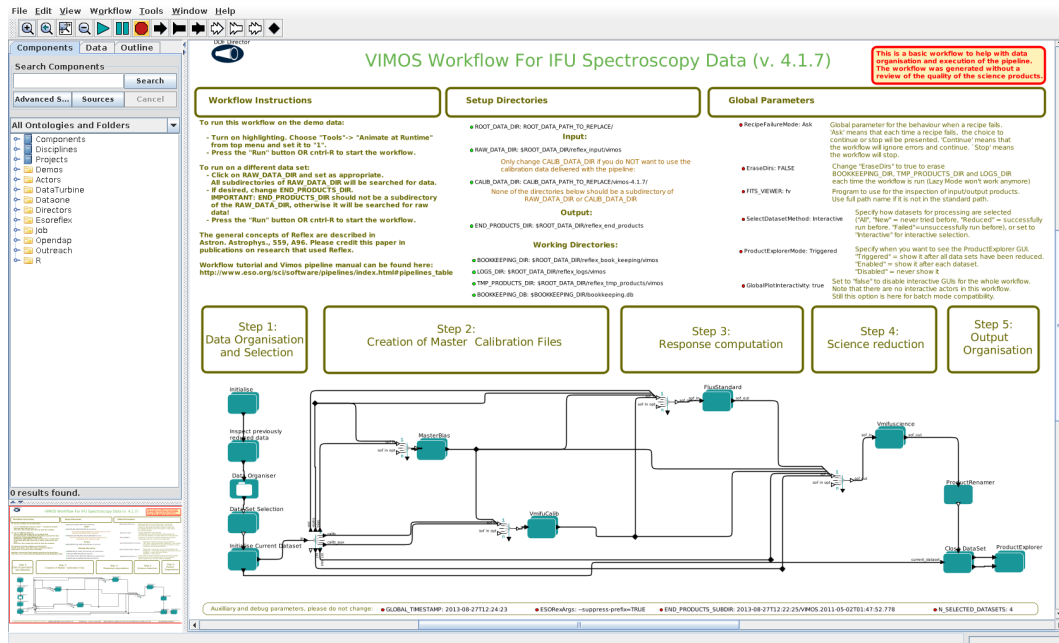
File Edit View Workflow Tools Window Help

Components Data Outline

Search Components

Search

Advanced S... Sources Cancel

All Ontologies and Folders

Components
Disciplines
Projects
Demos
Actors
DataTurbine
Dataone
Directors
Espreflex
job
Opendap
Outreach
R

0 results found.

DDF Director

VIMOS Workflow For IFU Spectroscopy Data (v. 4.1.7)

This is a basic workflow to help with data organisation and execution of the pipeline. The workflow was generated without a review of the quality of the science products.

Workflow Instructions

To run this workflow on the demo data:
- Turn on highlighting. Choose "Tools"-> "Animate at Runtime" from top menu and set it to "1".
- Press the "Run" button OR cntrl-R to start the workflow.

To run on a different data set:
- Click on RAW_DATA_DIR and set as appropriate. All subdirectories of RAW_DATA_DIR will be searched for data.
- If desired, change END_PRODUCTS_DIR. IMPORTANT: END_PRODUCTS_DIR should not be a subdirectory of the RAW_DATA_DIR, otherwise it will be searched for raw data!
- Press the "Run" button OR cntrl-R to start the workflow.

The general concepts of Reflex are described in Astron. Astrophys., 559, A96. Please credit this paper in publications on research that used Reflex.

Workflow tutorial and Vimos pipeline manual can be found here: http://www.eso.org/sci/software/pipelines/index.html#pipelines_table

Setup Directories

ROOT_DATA_DIR: ROOT_DATA_PATH_TO_REPLACE/

Input:

RAW_DATA_DIR: $ROOT_DATA_DIR/reflex_input/vimos

Only change CALIB_DATA_DIR if you do NOT want to use the calibration data delivered with the pipeline:

CALIB_DATA_DIR: CALIB_DATA_PATH_TO_REPLACE/vimos-4.1.7/

None of the directories below should be a subdirectory of RAW_DATA_DIR or CALIB_DATA_DIR

Output:

END_PRODUCTS_DIR: $ROOT_DATA_DIR/reflex_end_products

Working Directories:

BOOKKEEPING_DIR: $ROOT_DATA_DIR/reflex_book_keeping/vimos
LOGS_DIR: $ROOT_DATA_DIR/reflex_logs/vimos
TMP_PRODUCTS_DIR: $ROOT_DATA_DIR/reflex_tmp_products/vimos
BOOKKEEPING_DB: $BOOKKEEPING_DIR/bookkeeping.db

Global Parameters

RecipeFailureMode: Ask
Global parameter for the behaviour when a recipe fails. 'Ask' means that each time a recipe fails, the choice to continue or stop wil be presented. 'Continue' means that the workflow will ignore errors and continue. 'Stop' means the workflow will stop.

EraseDirs: FALSE
Change "EraseDirs" to "true" to erase BOOKKEEPING_DIR, TMP_PRODUCTS_DIR and LOGS_DIR each time the workflow is run (Lazy Mode won't work anymore)

FITS_VIEWER: fv
Program to use for the inspection of input/output products. Use full path name if it is not in the standard path.

SelectDatasetMethod: Interactive
Specify how datasets for processing are selected ("All", "New" = never tried before, "Reduced" = successfully run before. "Failed"=unsuccessfully run before), or set to "Interactive" for interactive selection.

ProductExplorerMode: Triggered
Specify when you want to see the ProductExplorer GUI. "Triggered" = show it after all data sets have been reduced. "Enabled" = show it after each dataset. "Disabled" = never show it

GlobalPlotInteractivity: true
Set to "false" to disable interactive GUIs for the whole workflow. Note that there are no interactive actors in this workflow. Still this option is here for batch mode compatibility.

Step 1: Data Organisation and Selection

Step 2: Creation of Master Calibration Files

Step 3: Response computation

Step 4: Science reduction

Step 5: Output Organisation

Initialise
Inspect previously reduced data
Data Organiser
DataSet Selection
Initialise Current Dataset
MasterBias
VmifuCalib
FluxStandard
VmifuScience
ProductRenamer
Close DataSet
ProductExplorer

Auxiliary and debug parameters, please do not change:
GLOBAL_TIMESTAMP: 2013-08-27T12:24:23
ESORexArgs: --suppress-prefix=TRUE
END_PRODUCTS_SUBDIR: 2013-08-27T12:22:25/VIMOS.2011-05-02T01:47:52.778
N_SELECTED_DATASETS: 4